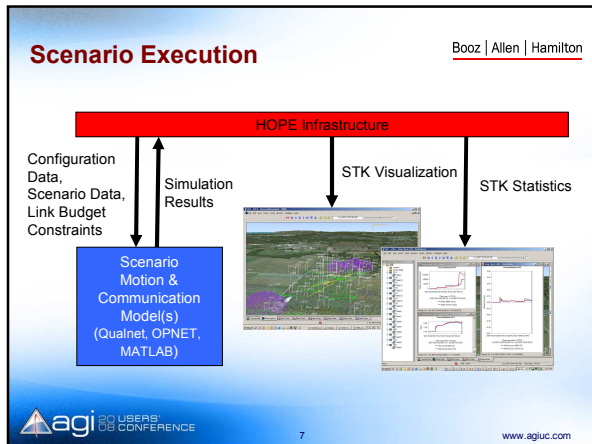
Scenario Execution

Booz | Allen | Hamilton

HOPE Infrastructure

Configuration Data, Scenario Data, Link Budget Constraints

Simulation Results

STK Visualization

STK Statistics

Scenario Motion & Communication Model(s) (Qualnet, OPNET, MATLAB)

agi 20 USERS' 08 CONFERENCE

7

www.agiuc.com